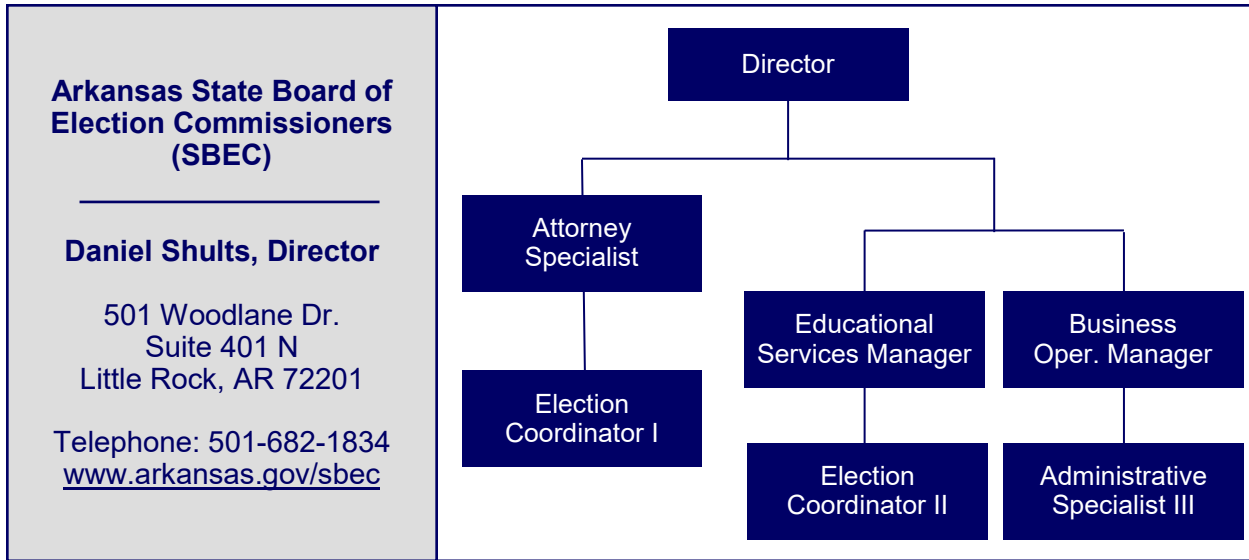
Arkansas State Board of Election Commissioners (SBEC)

Daniel Shults, Director

501 Woodlane Dr.
Suite 401 N
Little Rock, AR 72201

Telephone: 501-682-1834
www.arkansas.gov/sbec

Director

Attorney Specialist

Election Coordinator I

Educational Services Manager

Election Coordinator II

Business Oper. Manager

Administrative Specialist III